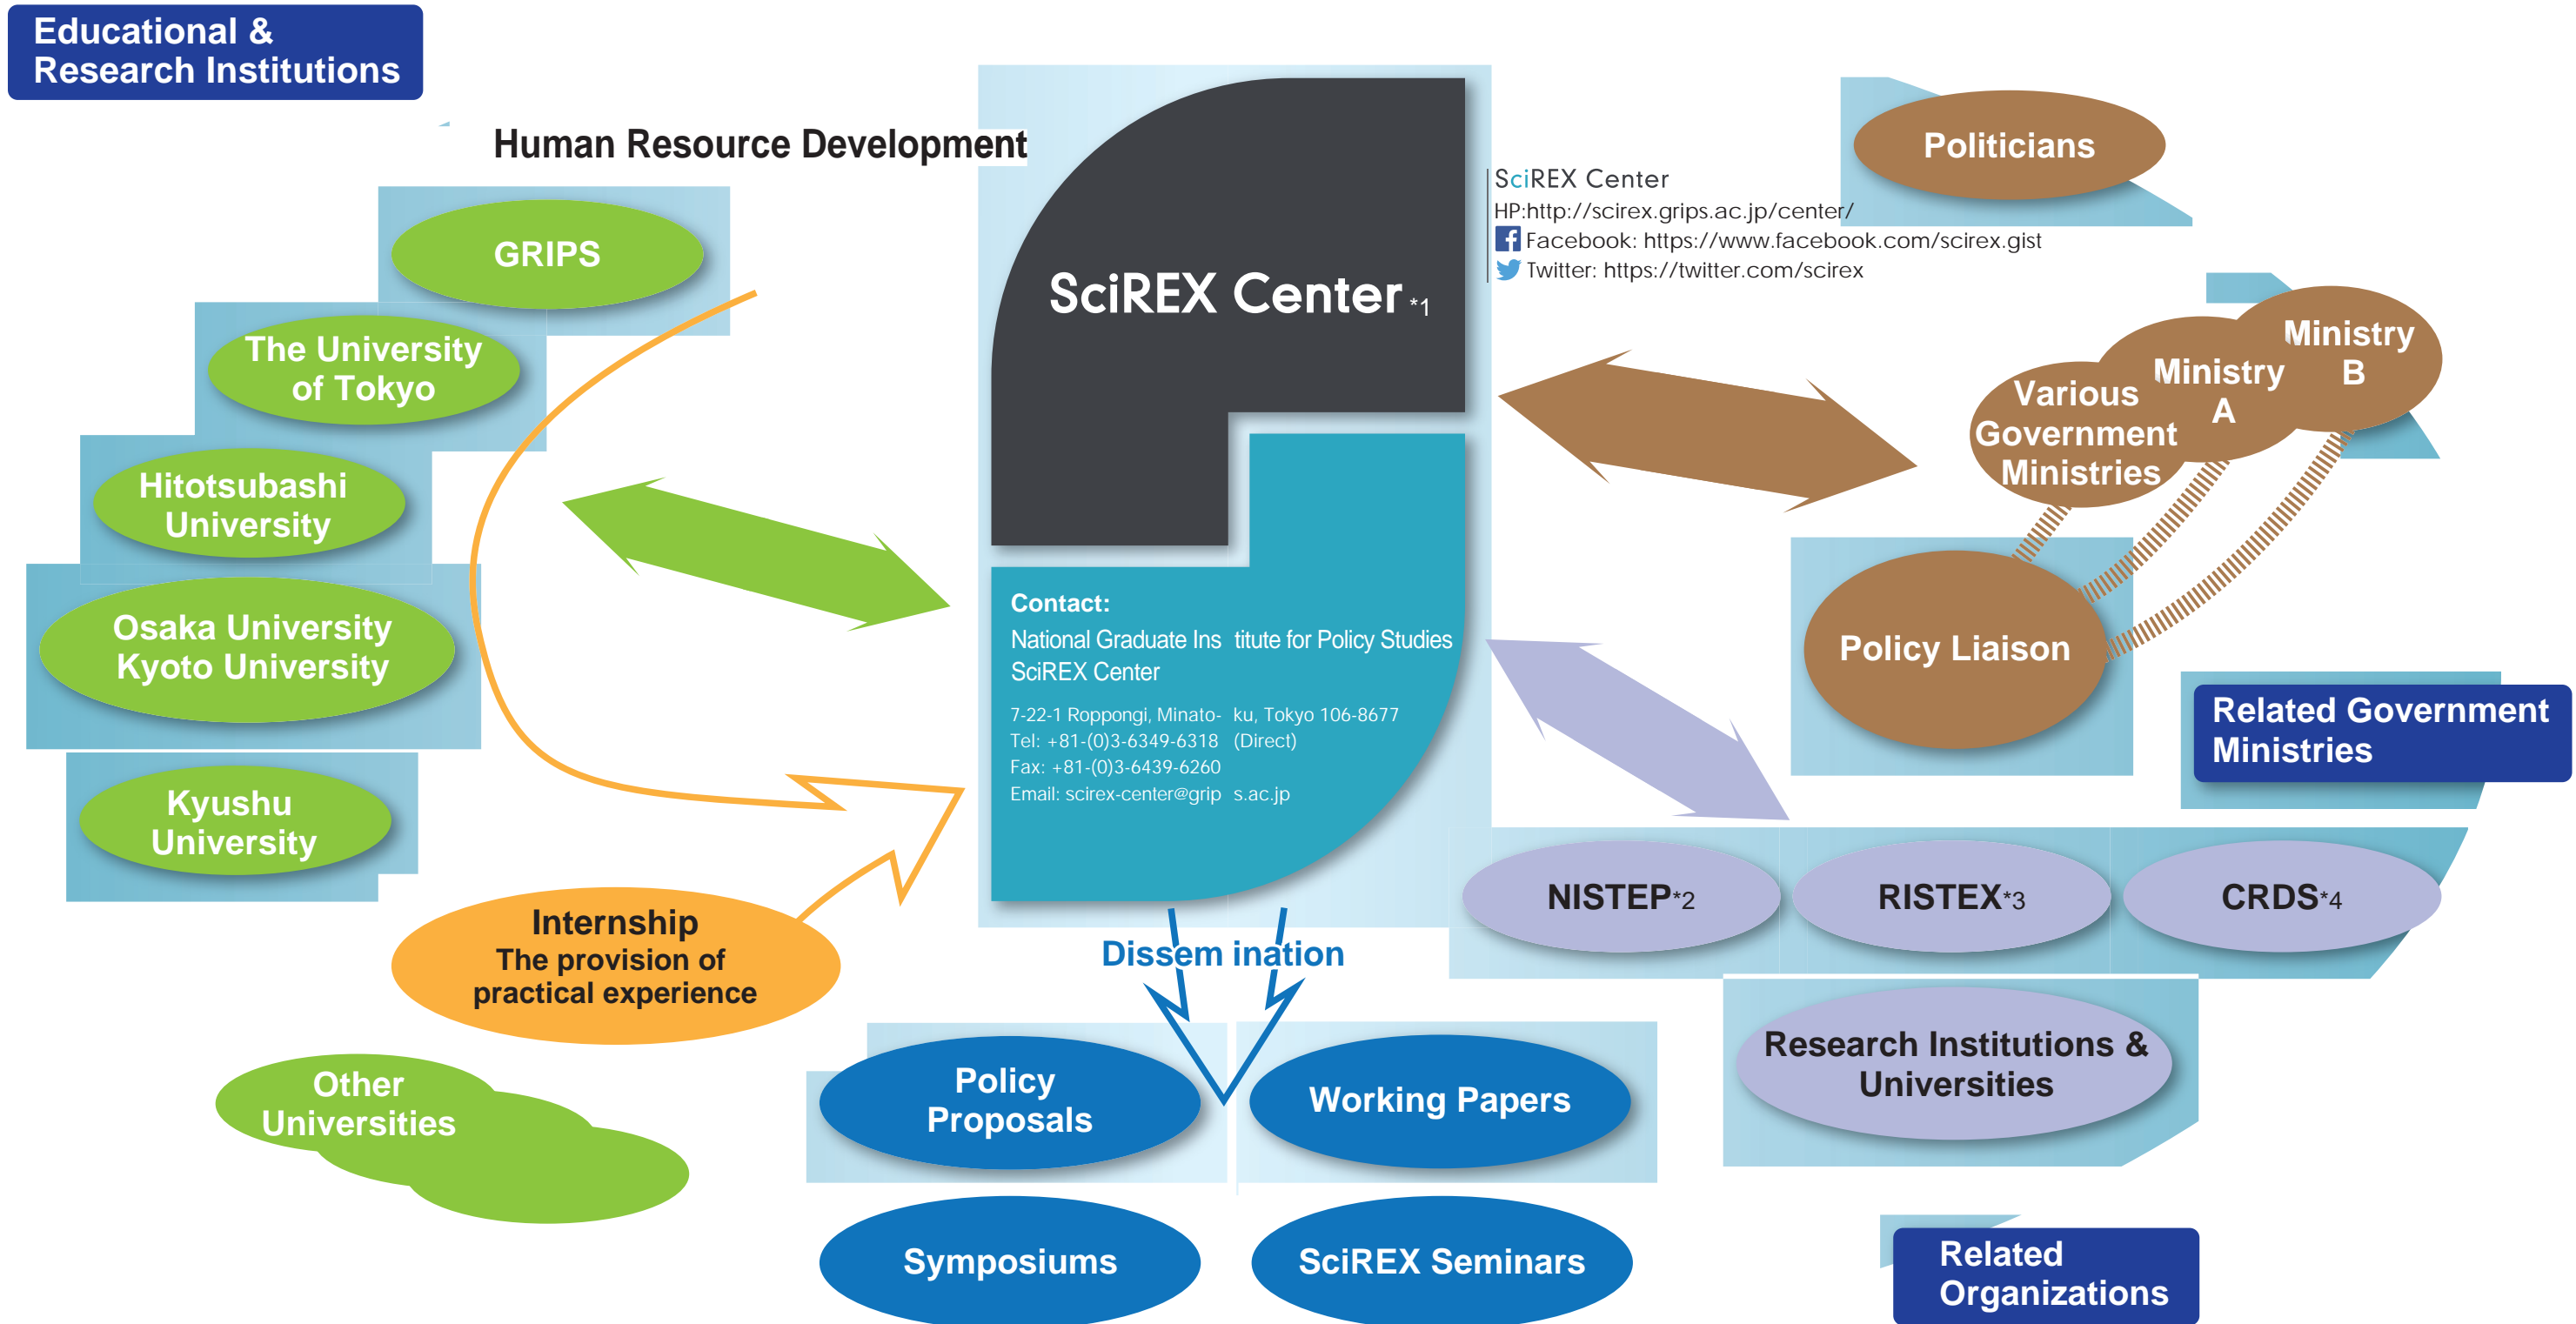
Educational & Research Institutions

Human Resource Development

GRIPS

The University of Tokyo

Hitotsubashi University

Osaka University Kyoto University

Kyushu University

Internship
The provision of practical experience

Other Universities

SciREX Center *1

Contact:
National Graduate Ins titute for Policy Studies
SciREX Center

7-22-1 Roppongi, Minato- ku, Tokyo 106-8677
Tel: +81-(0)3-6349-6318 (Direct)
Fax: +81-(0)3-6439-6260
Email: scirex-center@grip s.ac.jp

SciREX Center
HP:http://scirex.grips.ac.jp/center/
Facebook: https://www.facebook.com/scirex.gist
Twitter: https://twitter.com/scirex

Politicians

Various Government Ministries

Ministry A

Ministry B

Policy Liaison

Related Government Ministries

NISTEP*2

RISTEX*3

CRDS*4

Research Institutions & Universities

Related Organizations

Dissem ination

Policy Proposals

Working Papers

Symposiums

SciREX Seminars